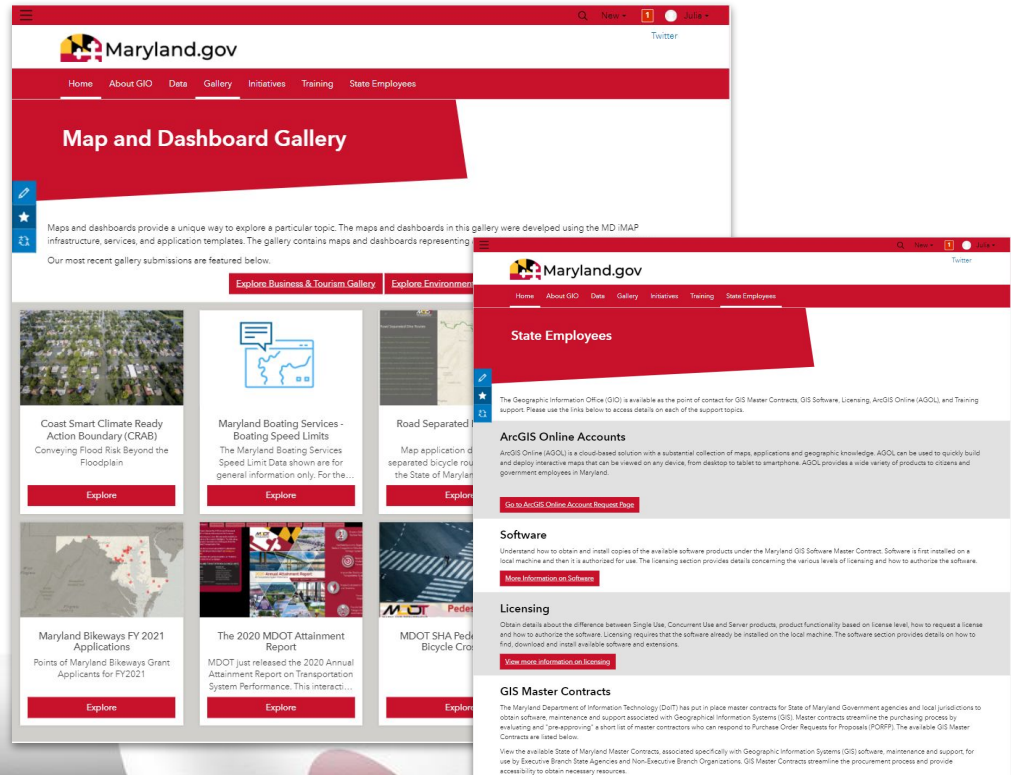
New 1 Julia

Maryland.gov

Twitter

Home About GIO Data Gallery Initiatives Training State Employees

Map and Dashboard Gallery

Maps and dashboards provide a unique way to explore a particular topic. The maps and dashboards in this gallery were develped using the MD iMAP infrastructure, services, and application templates. The gallery contains maps and dashboards representing

Our most recent gallery submissions are featured below.

Explore Business & Tourism Gallery Explore Environment

Coast Smart Climate Ready Action Boundary (CRAB)
Conveying Flood Risk Beyond the Floodplain
Explore

Maryland Boating Services - Boating Speed Limits
The Maryland Boating Services Speed Limit Data shown are for general information only. For the...
Explore

Road Separated
Map application d separated bicycle rou the State of Marylan
Explore

Maryland Bikeways FY 2021 Applications
Points of Maryland Bikeways Grant Applicants for FY2021
Explore

The 2020 MDOT Attainment Report
MDOT just released the 2020 Annual Attainment Report on Transportation System Performance. This interacti...
Explore

MDOT SHA Pede Bicycle Cro
Explore

New 1 Julia

Maryland.gov

Twitter

Home About GIO Data Gallery Initiatives Training State Employees

State Employees

The Geographic Information Office (GIO) is available as the point of contact for GIS Master Contracts, GIS Software, Licensing, ArcGIS Online (AGOL), and Training support. Please use the links below to access details on each of the support topics.

ArcGIS Online Accounts

ArcGIS Online (AGOL) is a cloud-based solution with a substantial collection of maps, applications and geographic knowledge. AGOL can be used to quickly build and deploy interactive maps that can be viewed on any device, from desktop to tablet to smartphone. AGOL provides a wide variety of products to citizens and government employees in Maryland.

Go to ArcGIS Online Account Request Page

Software

Understand how to obtain and install copies of the available software products under the Maryland GIS Software Master Contract. Software is first installed on a local machine and then it is authorized for use. The licensing section provides details concerning the various levels of licensing and how to authorize the software.

More Information on Software

Licensing

Obtain details about the difference between Single Use, Concurrent Use and Server products, product functionality based on license level, how to request a license and how to authorize the software. Licensing requires that the software already be installed on the local machine. The software section provides details on how to find, download and install available software and extensions.

View more information on licensing

GIS Master Contracts

The Maryland Department of Information Technology (DoIT) has put in place master contracts for State of Maryland Government agencies and local jurisdictions to obtain software, maintenance and support associated with Geographical Information Systems (GIS). Master contracts streamline the purchasing process by evaluating and "pre-approving" a short list of master contractors who can respond to Purchase Order Requests for Proposals (PORFP). The available GIS Master Contracts are listed below.

View the available State of Maryland Master Contracts, associated specifically with Geographic Information Systems (GIS) software, maintenance and support, for use by Executive Branch State Agencies and Non-Executive Branch Organizations. GIS Master Contracts streamline the procurement process and provide accessibility to obtain necessary resources.